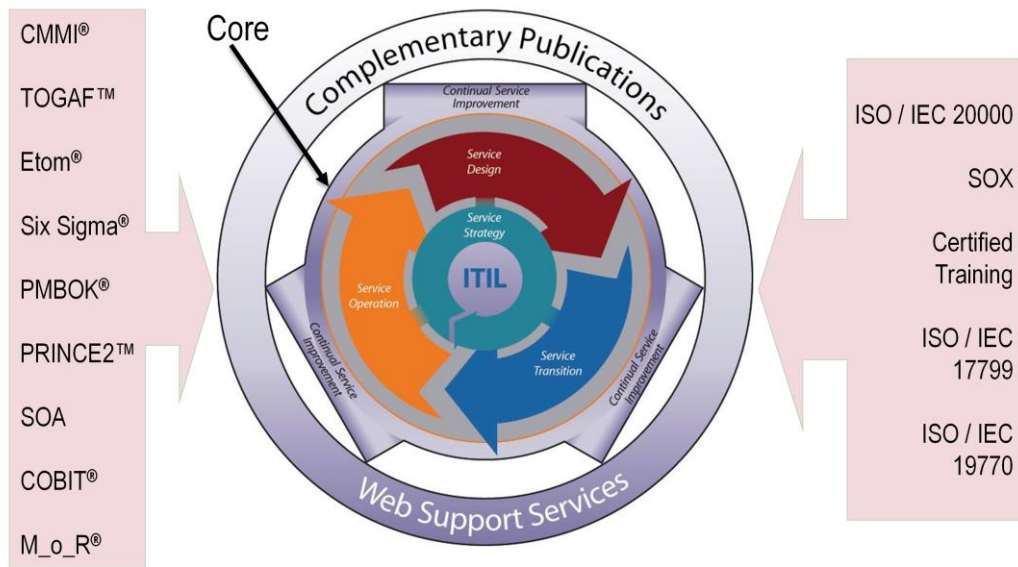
CMMI®

TOGAF™

Etom®

Six Sigma®

PMBOK®

PRINCE2™

SOA

COBIT®

M_o_R®

Core

Complementary Publications

Continual Service Improvement

Service Design

Service Strategy

ITIL

Service Operation

Service Transition

Continual Service Improvement

Continual Service Improvement

Web Support Services

ISO / IEC 20000

SOX

Certified Training

ISO / IEC 17799

ISO / IEC 19770